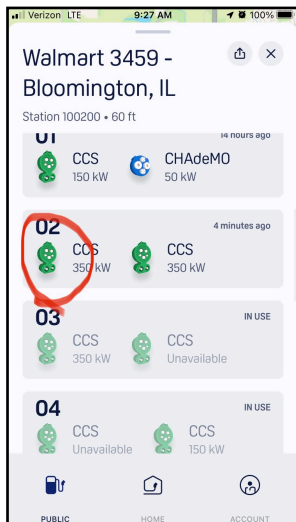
Verizon LTE 9:27 AM 100%

Walmart 3459 - Bloomington, IL

Station 100200 • 60 ft

01 14 hours ago
CCS 150 kW
CHAdeMO 50 kW

02 4 minutes ago
CCS 350 kW
CCS 350 kW

03 IN USE
CCS 350 kW
CCS Unavailable

04 IN USE
CCS Unavailable
CCS 150 kW

PUBLIC
HOME
ACCOUNT